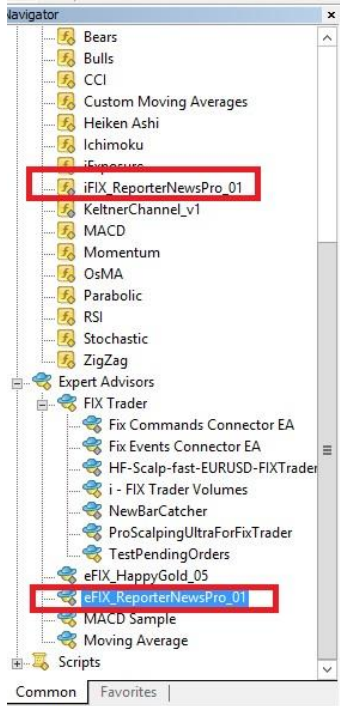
Navigator ×

Bears
Bulls
CCI
Custom Moving Averages
Heiken Ashi
Ichimoku
iExposure
iFIX_ReporterNewsPro_01
KeltnerChannel_v1
MACD
Momentum
OsMA
Parabolic
RSI
Stochastic
ZigZag
Expert Advisors
FIX Trader
Fix Commands Connector EA
Fix Events Connector EA
HF-Scalp-fast-EURUSD-FIXTrader
i - FIX Trader Volumes
NewBarCatcher
ProScalpingUltraForFixTrader
TestPendingOrders
eFIX_HappyGold_05
eFIX_ReporterNewsPro_01
MACD Sample
Moving Average
Scripts

Common | Favorites |